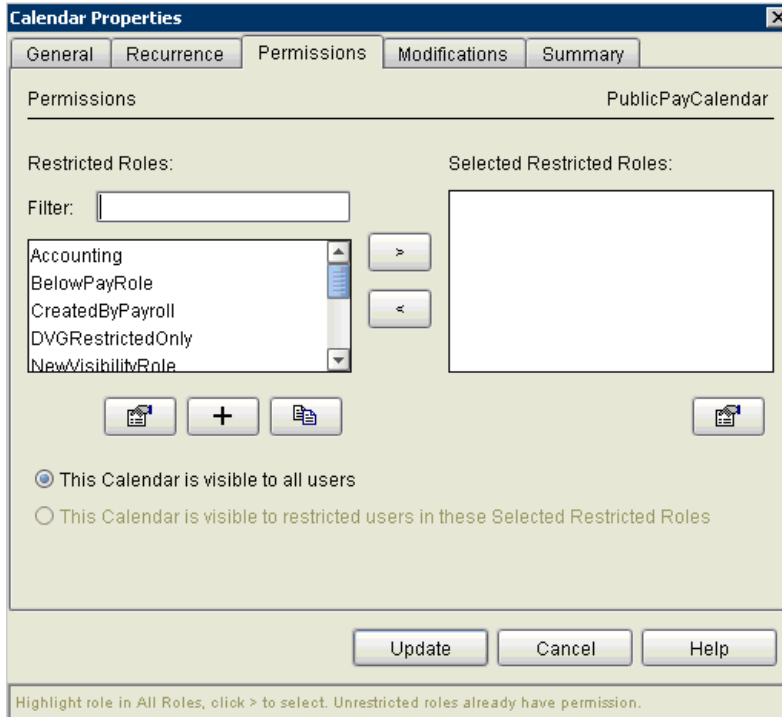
Calendar Properties

General | Recurrence | Permissions | Modifications | Summary

Permissions

PublicPayCalendar

Restricted Roles:

Filter:

Accounting
BelowPayRole
CreatedByPayroll
DVGRestrictedOnly
NewVisibilityRole

>

<

+

Selected Restricted Roles:

This Calendar is visible to all users

This Calendar is visible to restricted users in these Selected Restricted Roles

Update

Cancel

Help

Highlight role in All Roles, click > to select. Unrestricted roles already have permission.